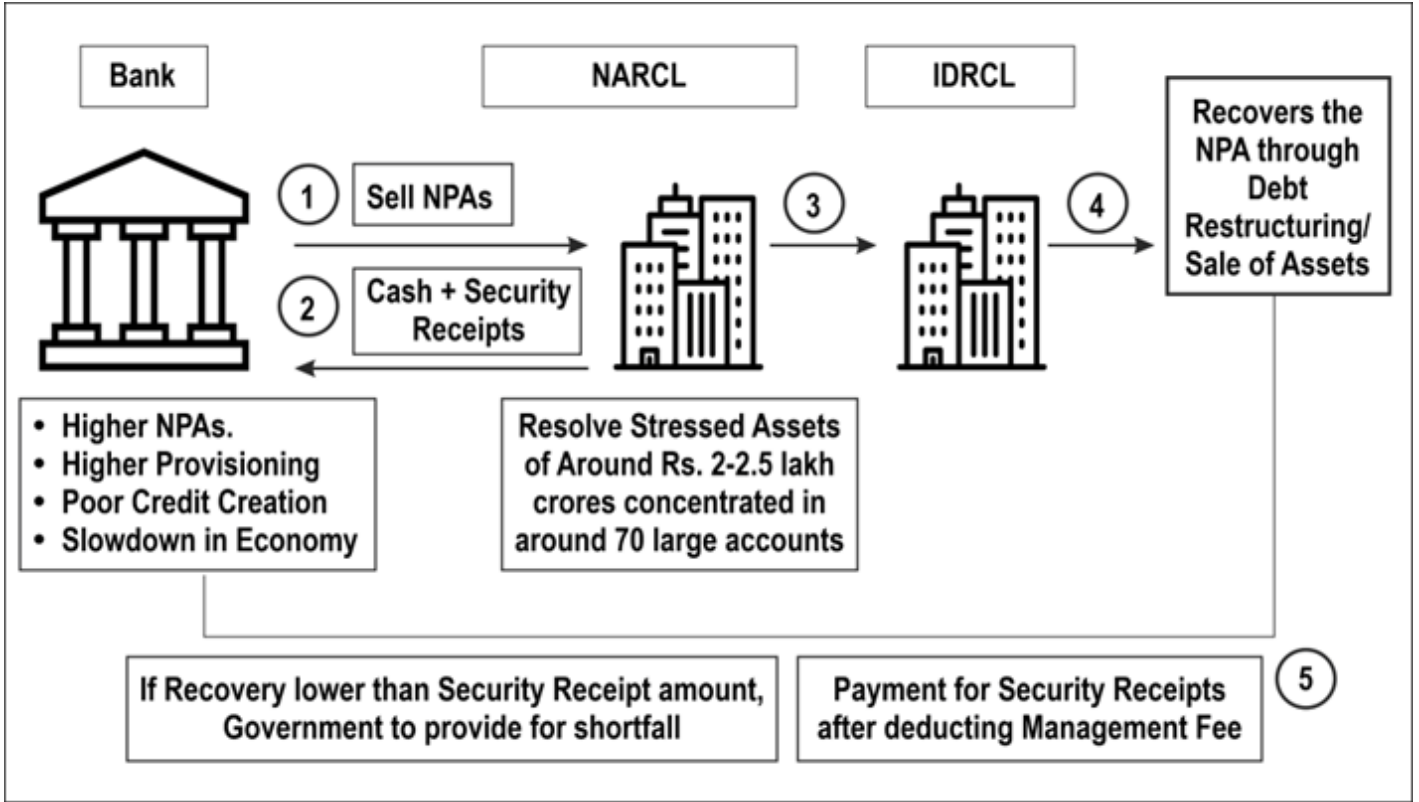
Bank

NARCL

IDRCL

Recovers the NPA through Debt Restructuring/ Sale of Assets

1

Sell NPAs

2

Cash + Security Receipts

3

4

• Higher NPAs.
• Higher Provisioning
• Poor Credit Creation
• Slowdown in Economy

Resolve Stressed Assets of Around Rs. 2-2.5 lakh crores concentrated in around 70 large accounts

If Recovery lower than Security Receipt amount, Government to provide for shortfall

Payment for Security Receipts after deducting Management Fee

5